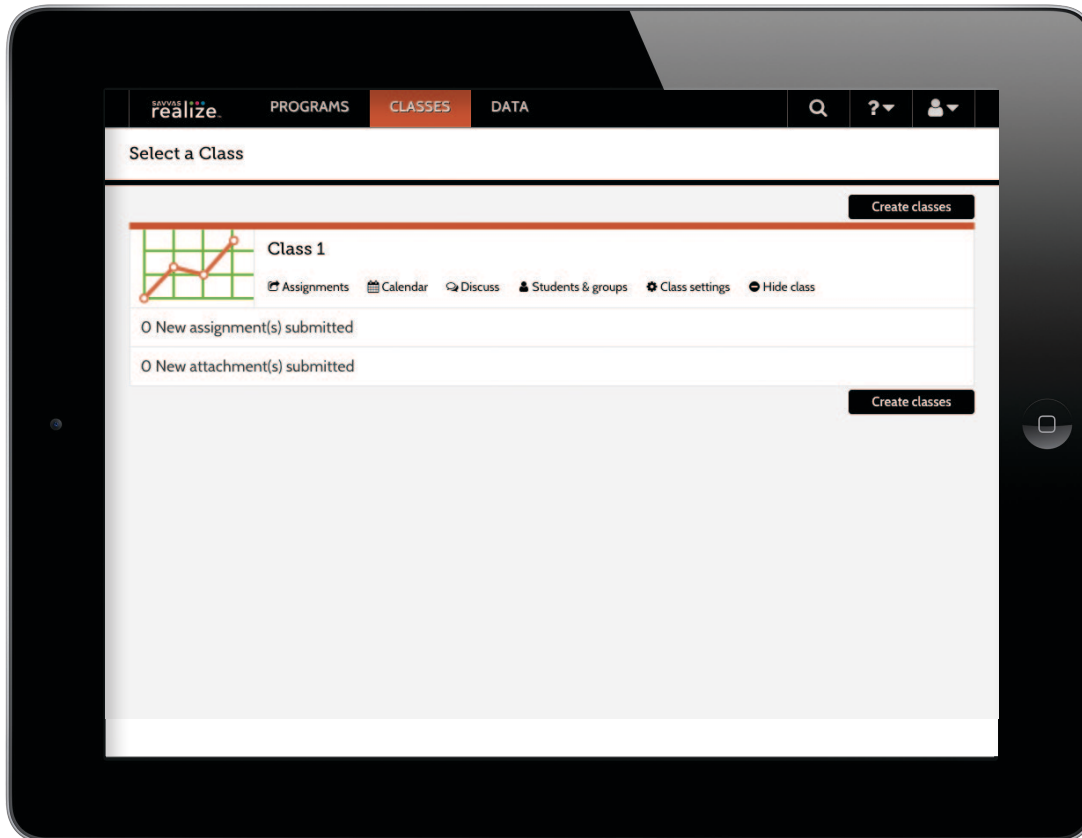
SAVVAS realize.

PROGRAMS CLASSES DATA

?

Select a Class

Create classes

Class 1

Assignments Calendar Discuss Students & groups Class settings Hide class

0 New assignment(s) submitted

0 New attachment(s) submitted

Create classes